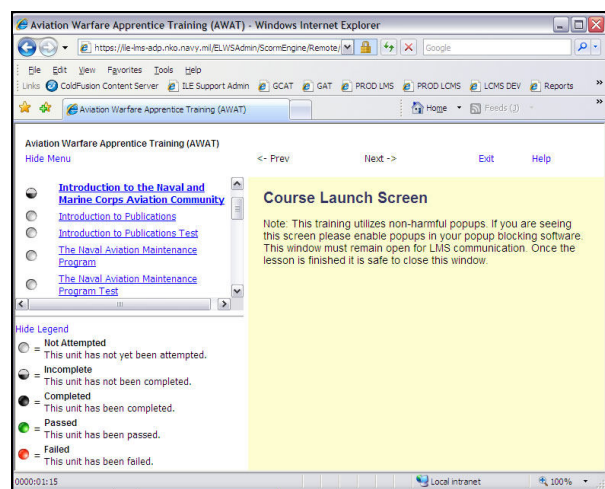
Aviation Warfare Apprentice Training (AWAT) - Windows Internet Explorer

https://ile-lms-adp.nko.navy.mil/ELWSAdmin/ScormEngine/Remote/

Google

File Edit View Favorites Tools Help

Links ColdFusion Content Server ILE Support Admin GCAT GAT PROD LMS PROD LCMS LCMS DEV Reports

Aviation Warfare Apprentice Training (AWAT)

Home Feeds (J)

Aviation Warfare Apprentice Training (AWAT)

Hide Menu

<- Prev Next -> Exit Help

Introduction to the Naval and Marine Corps Aviation Community

Introduction to Publications

Introduction to Publications Test

The Naval Aviation Maintenance Program

The Naval Aviation Maintenance Program Test

Course Launch Screen

Note: This training utilizes non-harmful popups. If you are seeing this screen please enable popups in your popup blocking software. This window must remain open for LMS communication. Once the lesson is finished it is safe to close this window.

Hide Legend

= Not Attempted
This unit has not yet been attempted.

= Incomplete
This unit has not been completed.

= Completed
This unit has been completed.

= Passed
This unit has been passed.

= Failed
This unit has been failed.

0000:01:15

Local intranet

100%